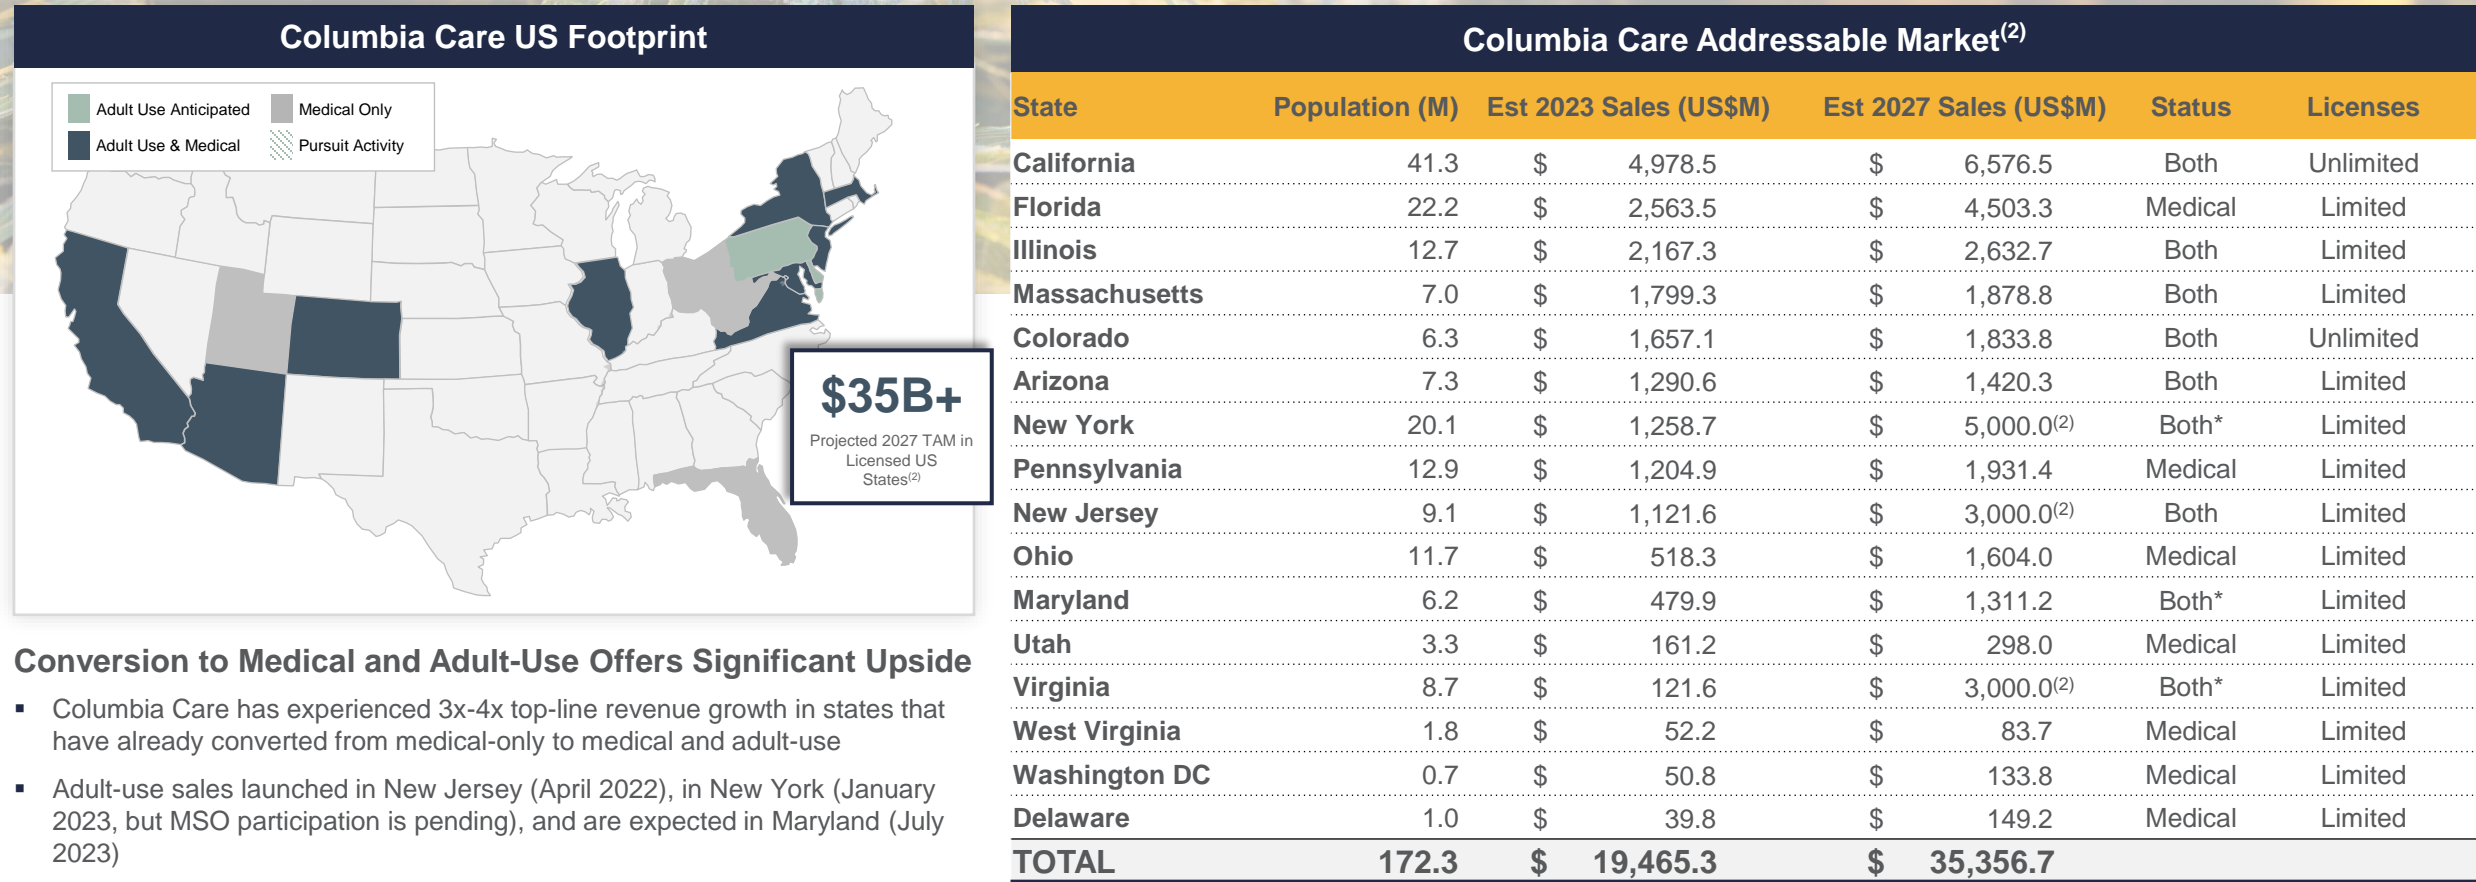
Columbia Care US Footprint

Adult Use Anticipated
Medical Only
Adult Use & Medical
Pursuit Activity

$35B+
Projected 2027 TAM in Licensed US States$^{(2)}$

Conversion to Medical and Adult-Use Offers Significant Upside

▪ Columbia Care has experienced 3x-4x top-line revenue growth in states that have already converted from medical-only to medical and adult-use

▪ Adult-use sales launched in New Jersey (April 2022), in New York (January 2023, but MSO participation is pending), and are expected in Maryland (July 2023)

Columbia Care Addressable Market$^{(2)}$

| State | Population (M) | Est 2023 Sales (US$M) | Est 2027 Sales (US$M) | Status | Licenses |
|---|---|---|---|---|---|
| California | 41.3 | $ 4,978.5 | $ 6,576.5 | Both | Unlimited |
| Florida | 22.2 | $ 2,563.5 | $ 4,503.3 | Medical | Limited |
| Illinois | 12.7 | $ 2,167.3 | $ 2,632.7 | Both | Limited |
| Massachusetts | 7.0 | $ 1,799.3 | $ 1,878.8 | Both | Limited |
| Colorado | 6.3 | $ 1,657.1 | $ 1,833.8 | Both | Unlimited |
| Arizona | 7.3 | $ 1,290.6 | $ 1,420.3 | Both | Limited |
| New York | 20.1 | $ 1,258.7 | $ 5,000.0$^{(2)}$ | Both* | Limited |
| Pennsylvania | 12.9 | $ 1,204.9 | $ 1,931.4 | Medical | Limited |
| New Jersey | 9.1 | $ 1,121.6 | $ 3,000.0$^{(2)}$ | Both | Limited |
| Ohio | 11.7 | $ 518.3 | $ 1,604.0 | Medical | Limited |
| Maryland | 6.2 | $ 479.9 | $ 1,311.2 | Both* | Limited |
| Utah | 3.3 | $ 161.2 | $ 298.0 | Medical | Limited |
| Virginia | 8.7 | $ 121.6 | $ 3,000.0$^{(2)}$ | Both* | Limited |
| West Virginia | 1.8 | $ 52.2 | $ 83.7 | Medical | Limited |
| Washington DC | 0.7 | $ 50.8 | $ 133.8 | Medical | Limited |
| Delaware | 1.0 | $ 39.8 | $ 149.2 | Medical | Limited |
| TOTAL | 172.3 | $ 19,465.3 | $ 35,356.7 | | |